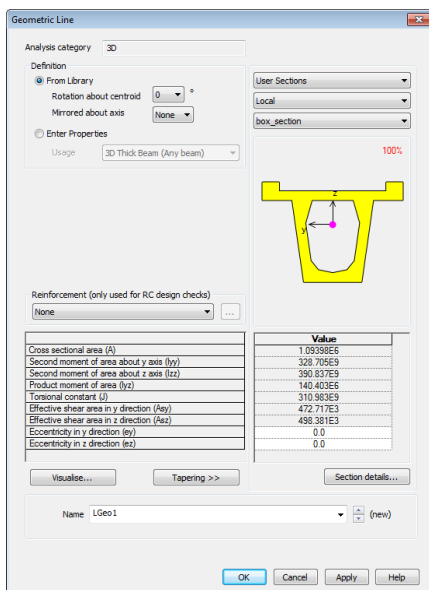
Geometric Line

Analysis category 3D

Definition

From Library

Rotation about centroid 0 °

Mirrored about axis None

Enter Properties

Usage 3D Thick Beam (Any beam)

User Sections

Local

box_section

100%

z

y

Reinforcement (only used for RC design checks)

None

...

| | Value |
|---|---|
| Cross sectional area (A) | 1.09398E6 |
| Second moment of area about y axis (Iyy) | 328.705E9 |
| Second moment of area about z axis (Izz) | 390.837E9 |
| Product moment of area (Iyz) | 140.403E6 |
| Torsional constant (J) | 310.983E9 |
| Effective shear area in y direction (Asy) | 472.717E3 |
| Effective shear area in z direction (Asz) | 498.381E3 |
| Eccentricity in y direction (ey) | 0.0 |
| Eccentricity in z direction (ez) | 0.0 |

Visualise...

Tapering >>

Section details...

Name LGeo1 (new)

OK Cancel Apply Help